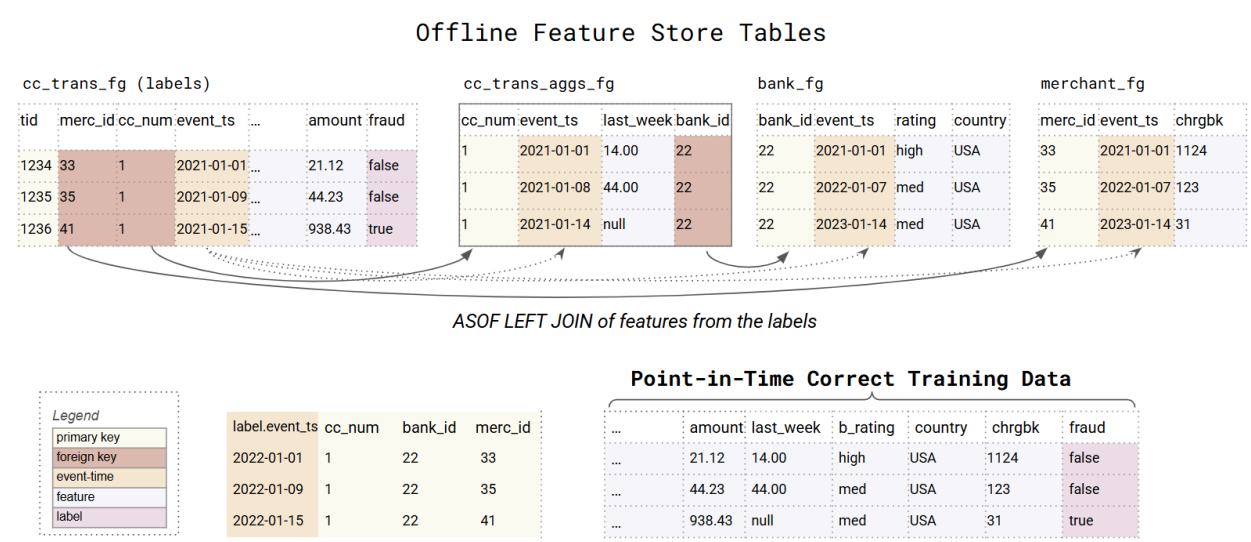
Offline Feature Store Tables

cc_trans_fg (labels)

| tid | merc_id | cc_num | event_ts | ... | amount | fraud |
|---|---|---|---|---|---|---|
| 1234 | 33 | 1 | 2021-01-01 | ... | 21.12 | false |
| 1235 | 35 | 1 | 2021-01-09 | ... | 44.23 | false |
| 1236 | 41 | 1 | 2021-01-15 | ... | 938.43 | true |

cc_trans_aggs_fg

| cc_num | event_ts | last_week | bank_id |
|---|---|---|---|
| 1 | 2021-01-01 | 14.00 | 22 |
| 1 | 2021-01-08 | 44.00 | 22 |
| 1 | 2021-01-14 | null | 22 |

bank_fg

| bank_id | event_ts | rating | country |
|---|---|---|---|
| 22 | 2021-01-01 | high | USA |
| 22 | 2022-01-07 | med | USA |
| 22 | 2023-01-14 | med | USA |

merchant_fg

| merc_id | event_ts | chrgbk |
|---|---|---|
| 33 | 2021-01-01 | 1124 |
| 35 | 2022-01-07 | 123 |
| 41 | 2023-01-14 | 31 |

ASOF LEFT JOIN of features from the labels

Legend
primary key
foreign key
event-time
feature
label

| label.event_ts | cc_num | bank_id | merc_id |
|---|---|---|---|
| 2022-01-01 | 1 | 22 | 33 |
| 2022-01-09 | 1 | 22 | 35 |
| 2022-01-15 | 1 | 22 | 41 |

Point-in-Time Correct Training Data

| ... | amount | last_week | b_rating | country | chrgbk | fraud |
|---|---|---|---|---|---|---|
| ... | 21.12 | 14.00 | high | USA | 1124 | false |
| ... | 44.23 | 44.00 | med | USA | 123 | false |
| ... | 938.43 | null | med | USA | 31 | true |